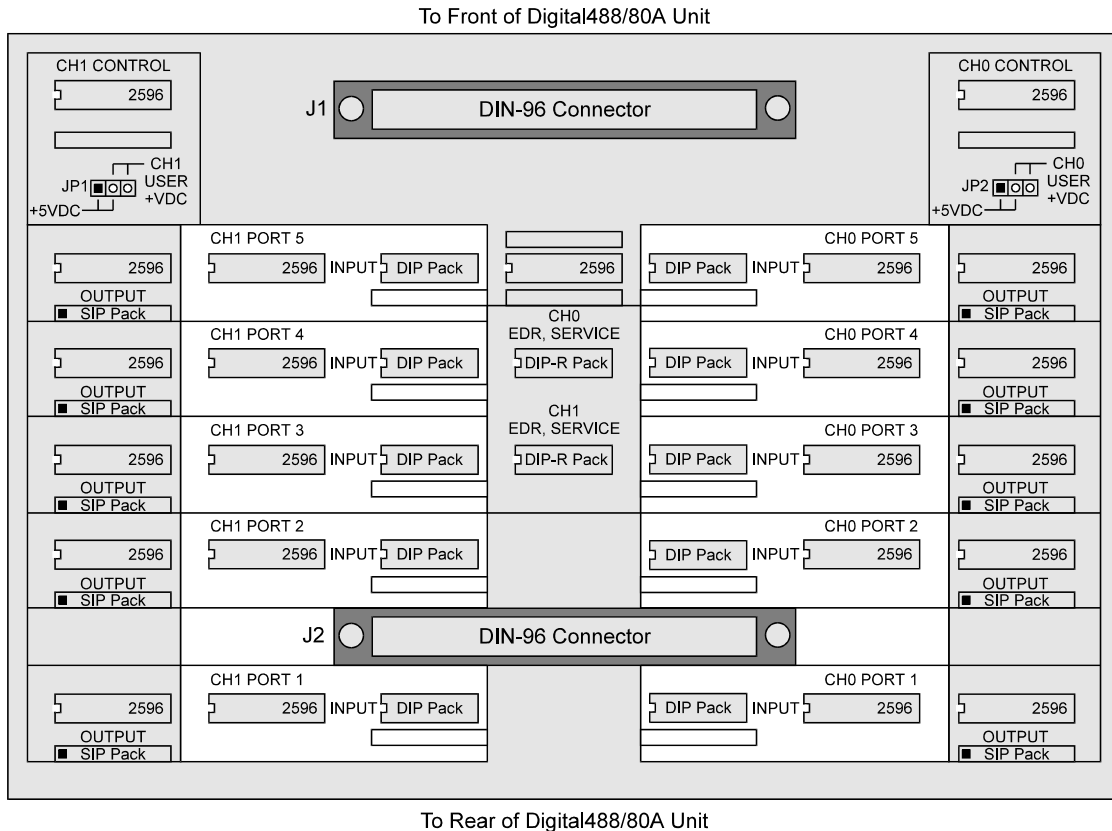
To Front of Digital488/80A Unit

CH1 CONTROL
2596
JP1
CH1 USER +VDC
+5VDC

J1
DIN-96 Connector

CH0 CONTROL
2596
JP2
CH0 USER +VDC
+5VDC

2596
OUTPUT
SIP Pack

CH1 PORT 5
2596 INPUT DIP Pack

2596

CH0 PORT 5
DIP Pack INPUT 2596

2596
OUTPUT
SIP Pack

CH0
EDR, SERVICE
DIP-R Pack

2596
OUTPUT
SIP Pack

CH1 PORT 4
2596 INPUT DIP Pack

CH0 PORT 4
DIP Pack INPUT 2596

2596
OUTPUT
SIP Pack

CH1
EDR, SERVICE
DIP-R Pack

2596
OUTPUT
SIP Pack

CH1 PORT 3
2596 INPUT DIP Pack

CH0 PORT 3
DIP Pack INPUT 2596

2596
OUTPUT
SIP Pack

2596
OUTPUT
SIP Pack

CH1 PORT 2
2596 INPUT DIP Pack

CH0 PORT 2
DIP Pack INPUT 2596

2596
OUTPUT
SIP Pack

J2
DIN-96 Connector

2596
OUTPUT
SIP Pack

CH1 PORT 1
2596 INPUT DIP Pack

CH0 PORT 1
DIP Pack INPUT 2596

2596
OUTPUT
SIP Pack

To Rear of Digital488/80A Unit